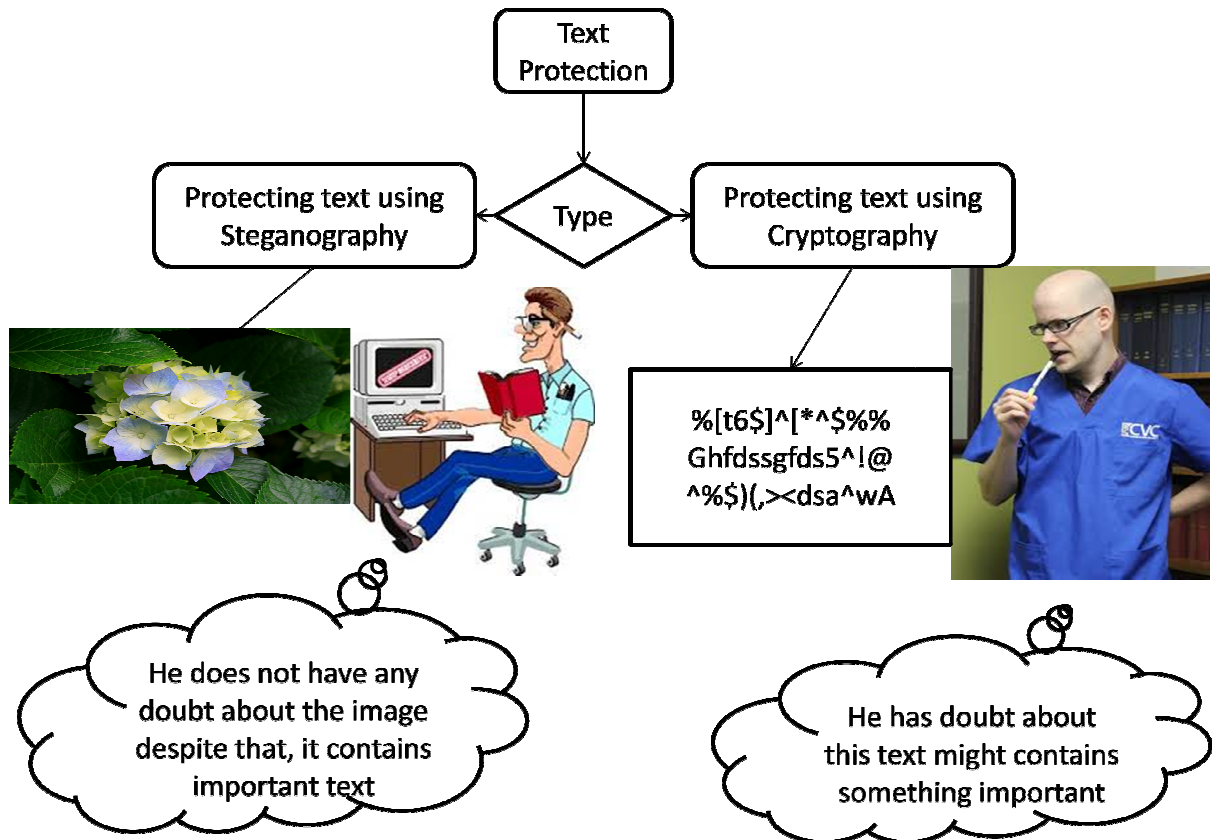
Text Protection

Type

Protecting text using Steganography

Protecting text using Cryptography

%[t6$]^[*^$%%
Ghfdssgfds5^!@
^%$)(,><dsa^wA

CVC

He does not have any doubt about the image despite that, it contains important text

He has doubt about this text might contains something important